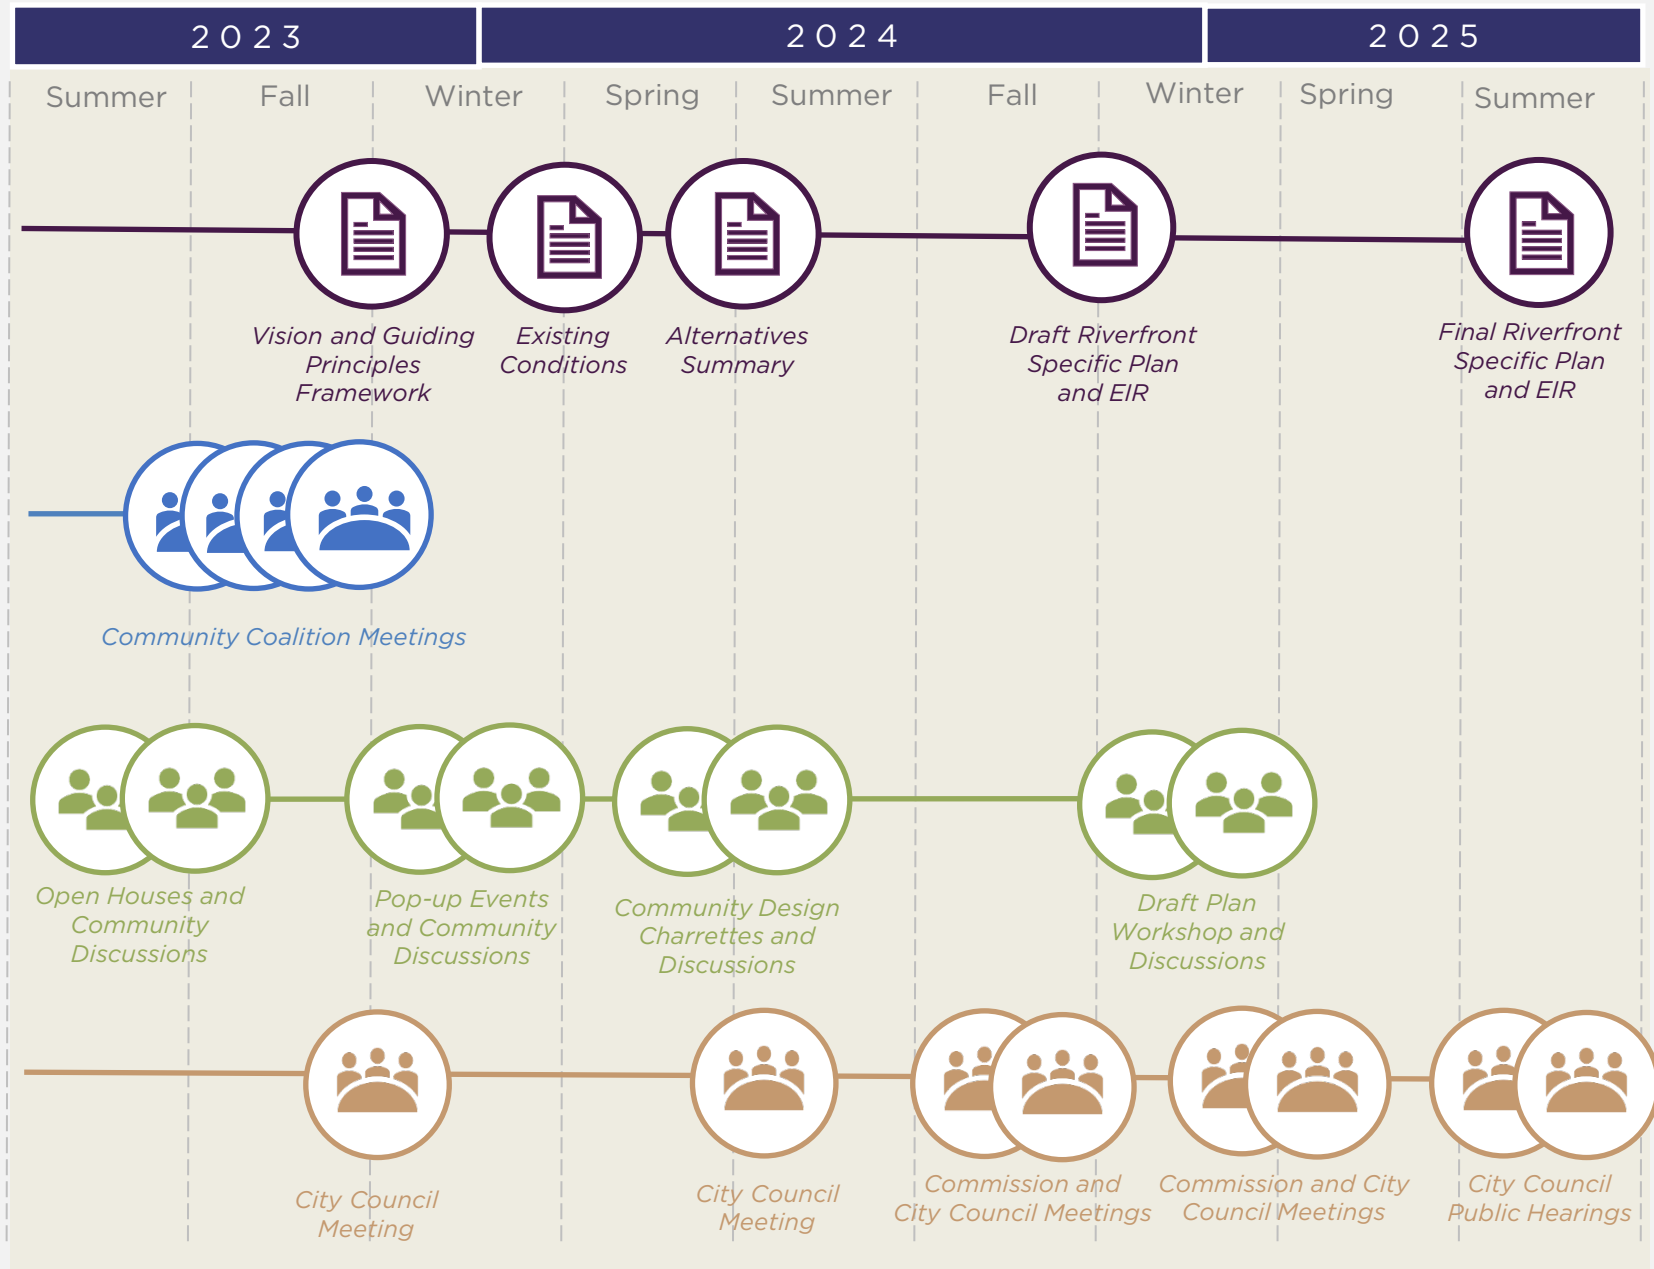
2023

2024

2025

Summer

Fall

Winter

Spring

Summer

Fall

Winter

Spring

Summer

Vision and Guiding Principles Framework

Existing Conditions

Alternatives Summary

Draft Riverfront Specific Plan and EIR

Final Riverfront Specific Plan and EIR

Community Coalition Meetings

Open Houses and Community Discussions

Pop-up Events and Community Discussions

Community Design Charrettes and Discussions

Draft Plan Workshop and Discussions

City Council Meeting

City Council Meeting

Commission and City Council Meetings

Commission and City Council Meetings

City Council Public Hearings